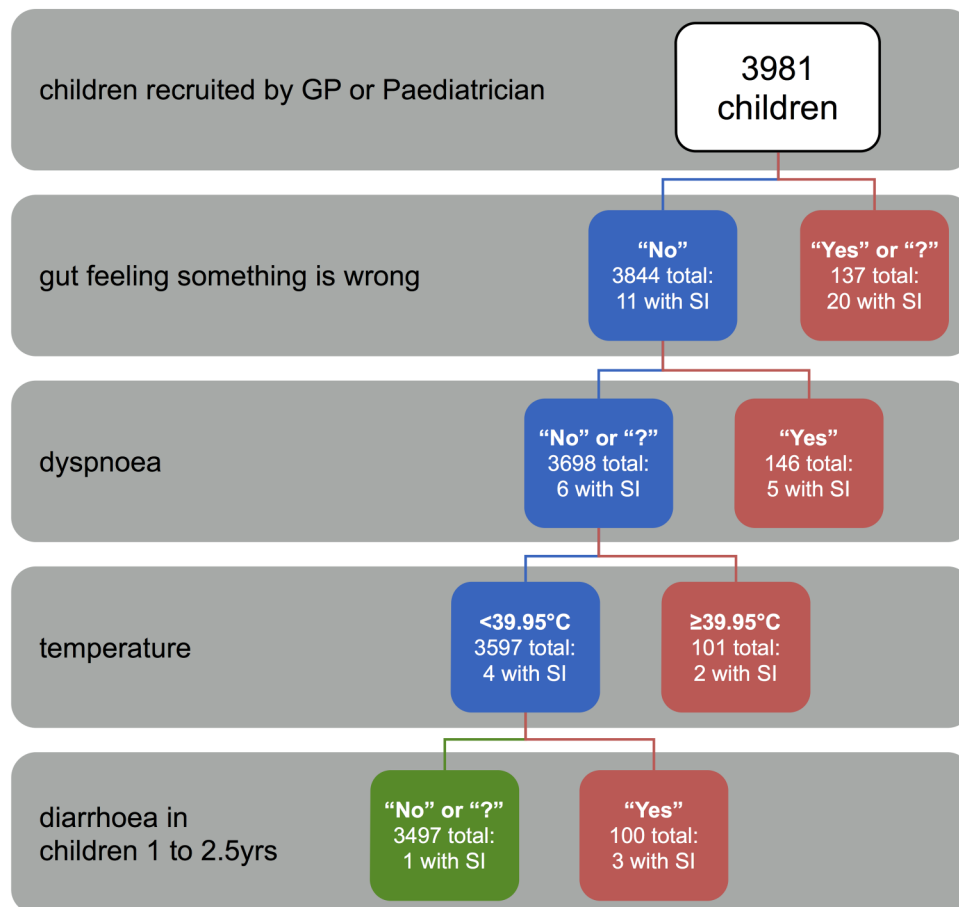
children recruited by GP or Paediatrician

3981 children

gut feeling something is wrong

"No"
3844 total:
11 with SI

"Yes" or "?"
137 total:
20 with SI

dyspnoea

"No" or "?"
3698 total:
6 with SI

"Yes"
146 total:
5 with SI

temperature

<39.95°C
3597 total:
4 with SI

≥39.95°C
101 total:
2 with SI

diarrhoea in children 1 to 2.5yrs

"No" or "?"
3497 total:
1 with SI

"Yes"
100 total:
3 with SI